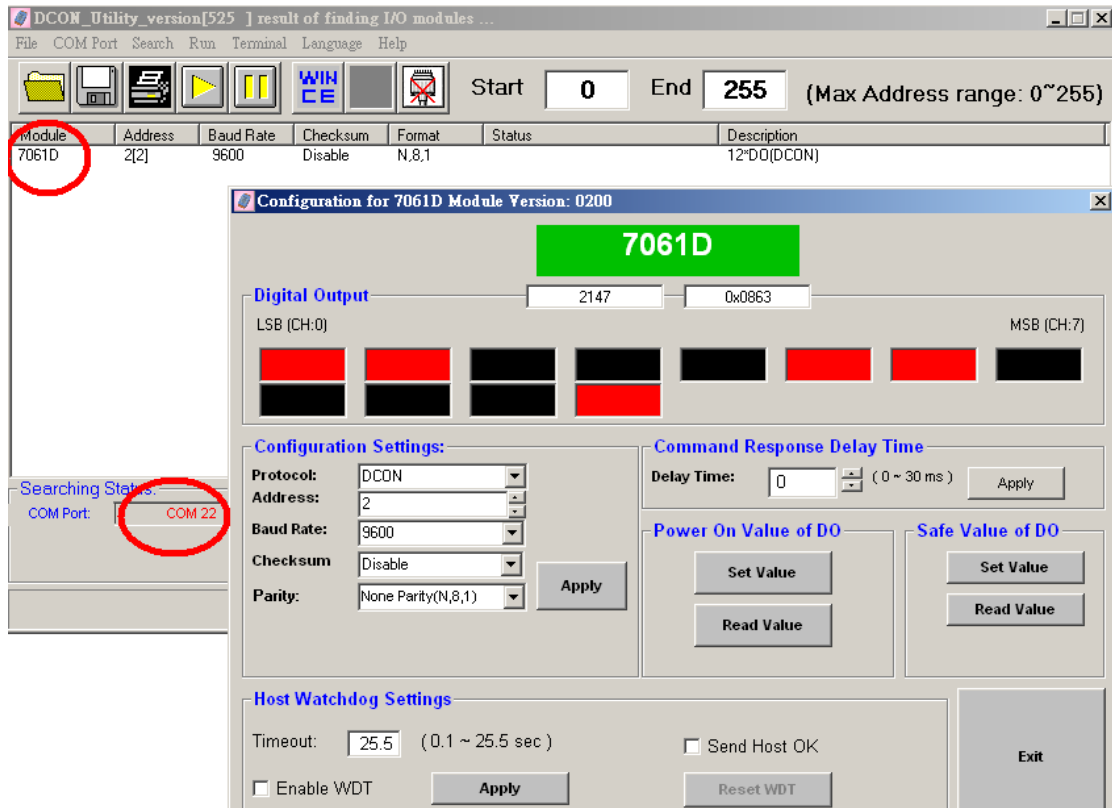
DCON_Utility_version[525 ] result of finding I/O modules ...

File COM Port Search Run Terminal Language Help

WIN CE

Start 0 End 255 (Max Address range: 0~255)

| Module | Address | Baud Rate | Checksum | Format | Status | Description |
|---|---|---|---|---|---|---|
| 7061D | 2[2] | 9600 | Disable | N,8,1 | | 12*DO(DCON) |

Searching Status:
COM Port: COM 22

Configuration for 7061D Module Version: 0200

7061D

Digital Output 2147 0x0863

LSB (CH:0) MSB (CH:7)

Configuration Settings:
Protocol: DCON
Address: 2
Baud Rate: 9600
Checksum Disable
Parity: None Parity(N,8,1)
Apply

Command Response Delay Time
Delay Time: 0 ( 0 ~ 30 ms ) Apply

Power On Value of DO
Set Value
Read Value

Safe Value of DO
Set Value
Read Value

Host Watchdog Settings
Timeout: 25.5 ( 0.1 ~ 25.5 sec )
Send Host OK
Enable WDT
Apply
Reset WDT

Exit